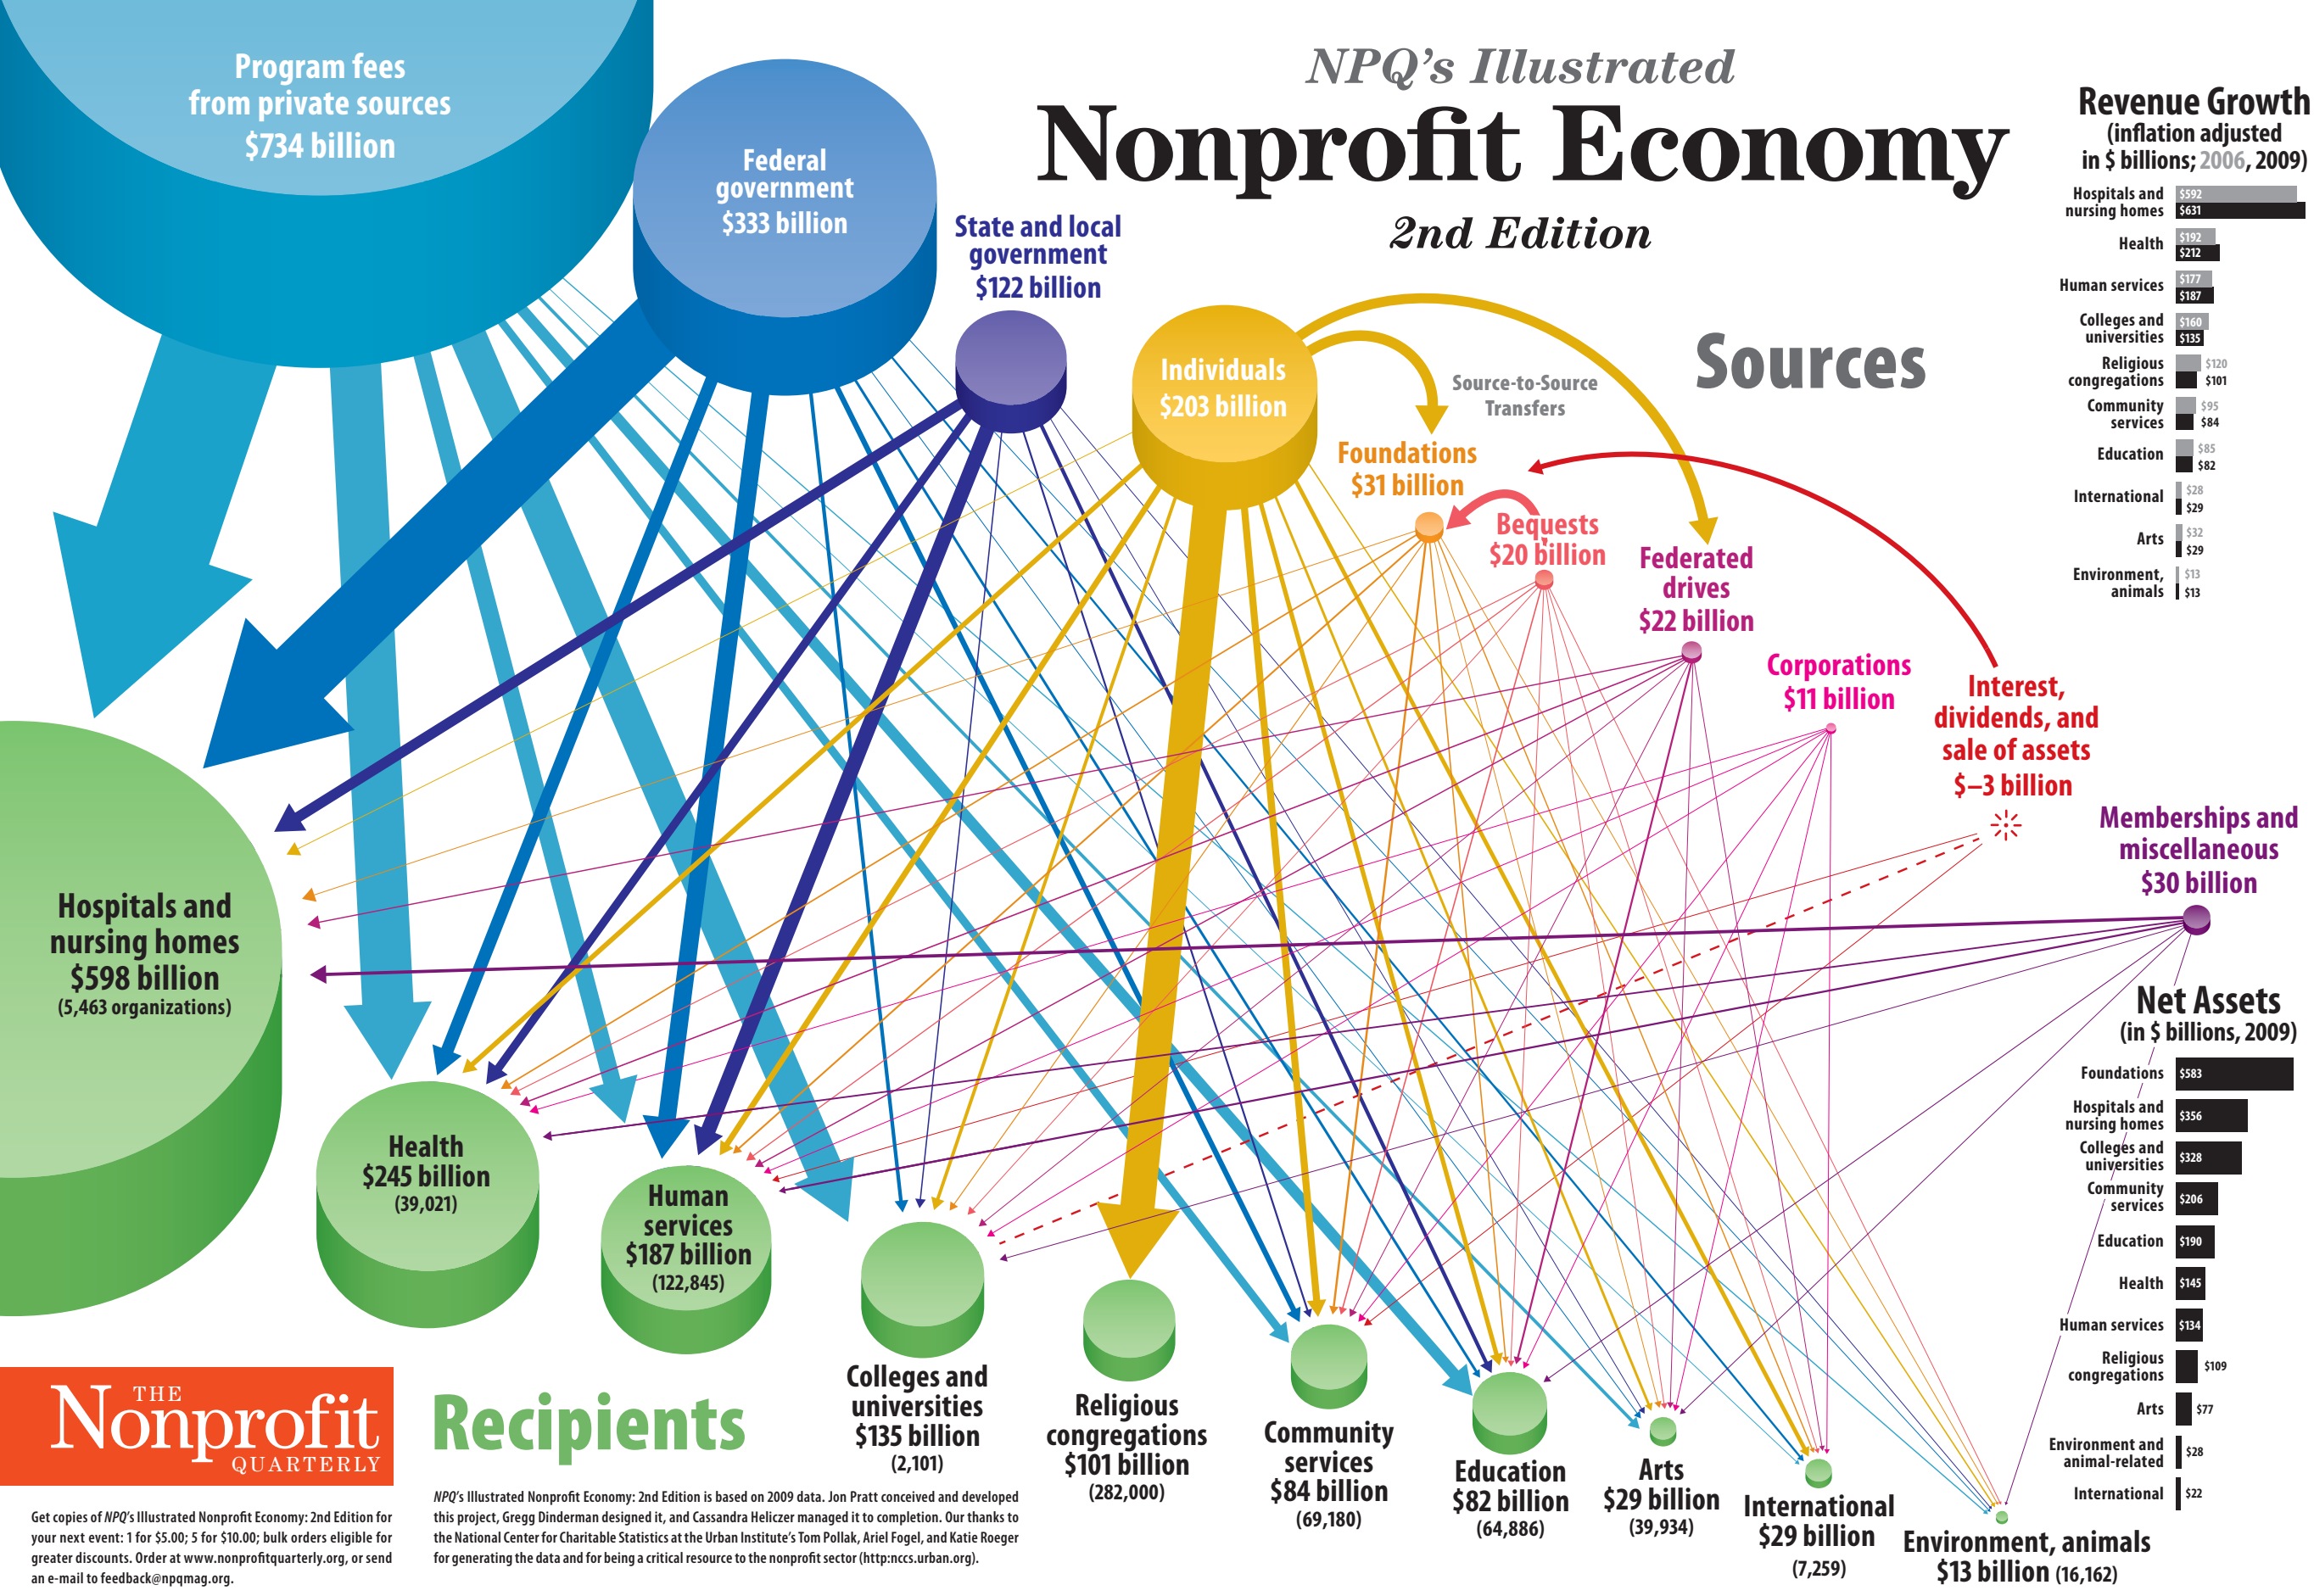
NPQ's Illustrated
Nonprofit Economy
2nd Edition

Program fees from private sources $734 billion

Federal government $333 billion

State and local government $122 billion

Individuals $203 billion

Source-to-Source Transfers

Sources

Foundations $31 billion

Bequests $20 billion

Federated drives $22 billion

Corporations $11 billion

Interest, dividends, and sale of assets $–3 billion

Memberships and miscellaneous $30 billion

Revenue Growth
(inflation adjusted in $ billions; 2006, 2009)

| | 2006 | 2009 |
|---|---|---|
| Hospitals and nursing homes | $592 | $631 |
| Health | $192 | $212 |
| Human services | $177 | $187 |
| Colleges and universities | $160 | $135 |
| Religious congregations | $120 | $101 |
| Community services | $95 | $84 |
| Education | $85 | $82 |
| International | $28 | $29 |
| Arts | $32 | $29 |
| Environment, animals | $13 | $13 |

Net Assets
(in $ billions, 2009)

| | |
|---|---|
| Foundations | $583 |
| Hospitals and nursing homes | $356 |
| Colleges and universities | $328 |
| Community services | $206 |
| Education | $190 |
| Health | $145 |
| Human services | $134 |
| Religious congregations | $109 |
| Arts | $77 |
| Environment and animal-related | $28 |
| International | $22 |

Hospitals and nursing homes $598 billion (5,463 organizations)

Health $245 billion (39,021)

Human services $187 billion (122,845)

Colleges and universities $135 billion (2,101)

Religious congregations $101 billion (282,000)

Community services $84 billion (69,180)

Education $82 billion (64,886)

Arts $29 billion (39,934)

International $29 billion (7,259)

Environment, animals $13 billion (16,162)

THE Nonprofit QUARTERLY

Recipients

Get copies of NPQ's Illustrated Nonprofit Economy: 2nd Edition for your next event: 1 for $5.00; 5 for $10.00; bulk orders eligible for greater discounts. Order at www.nonprofitquarterly.org, or send an e-mail to feedback@npqmag.org.

NPQ's Illustrated Nonprofit Economy: 2nd Edition is based on 2009 data. Jon Pratt conceived and developed this project, Gregg Dinderman designed it, and Cassandra Heliczer managed it to completion. Our thanks to the National Center for Charitable Statistics at the Urban Institute's Tom Pollak, Ariel Fogel, and Katie Roeger for generating the data and for being a critical resource to the nonprofit sector (http:nccs.urban.org).